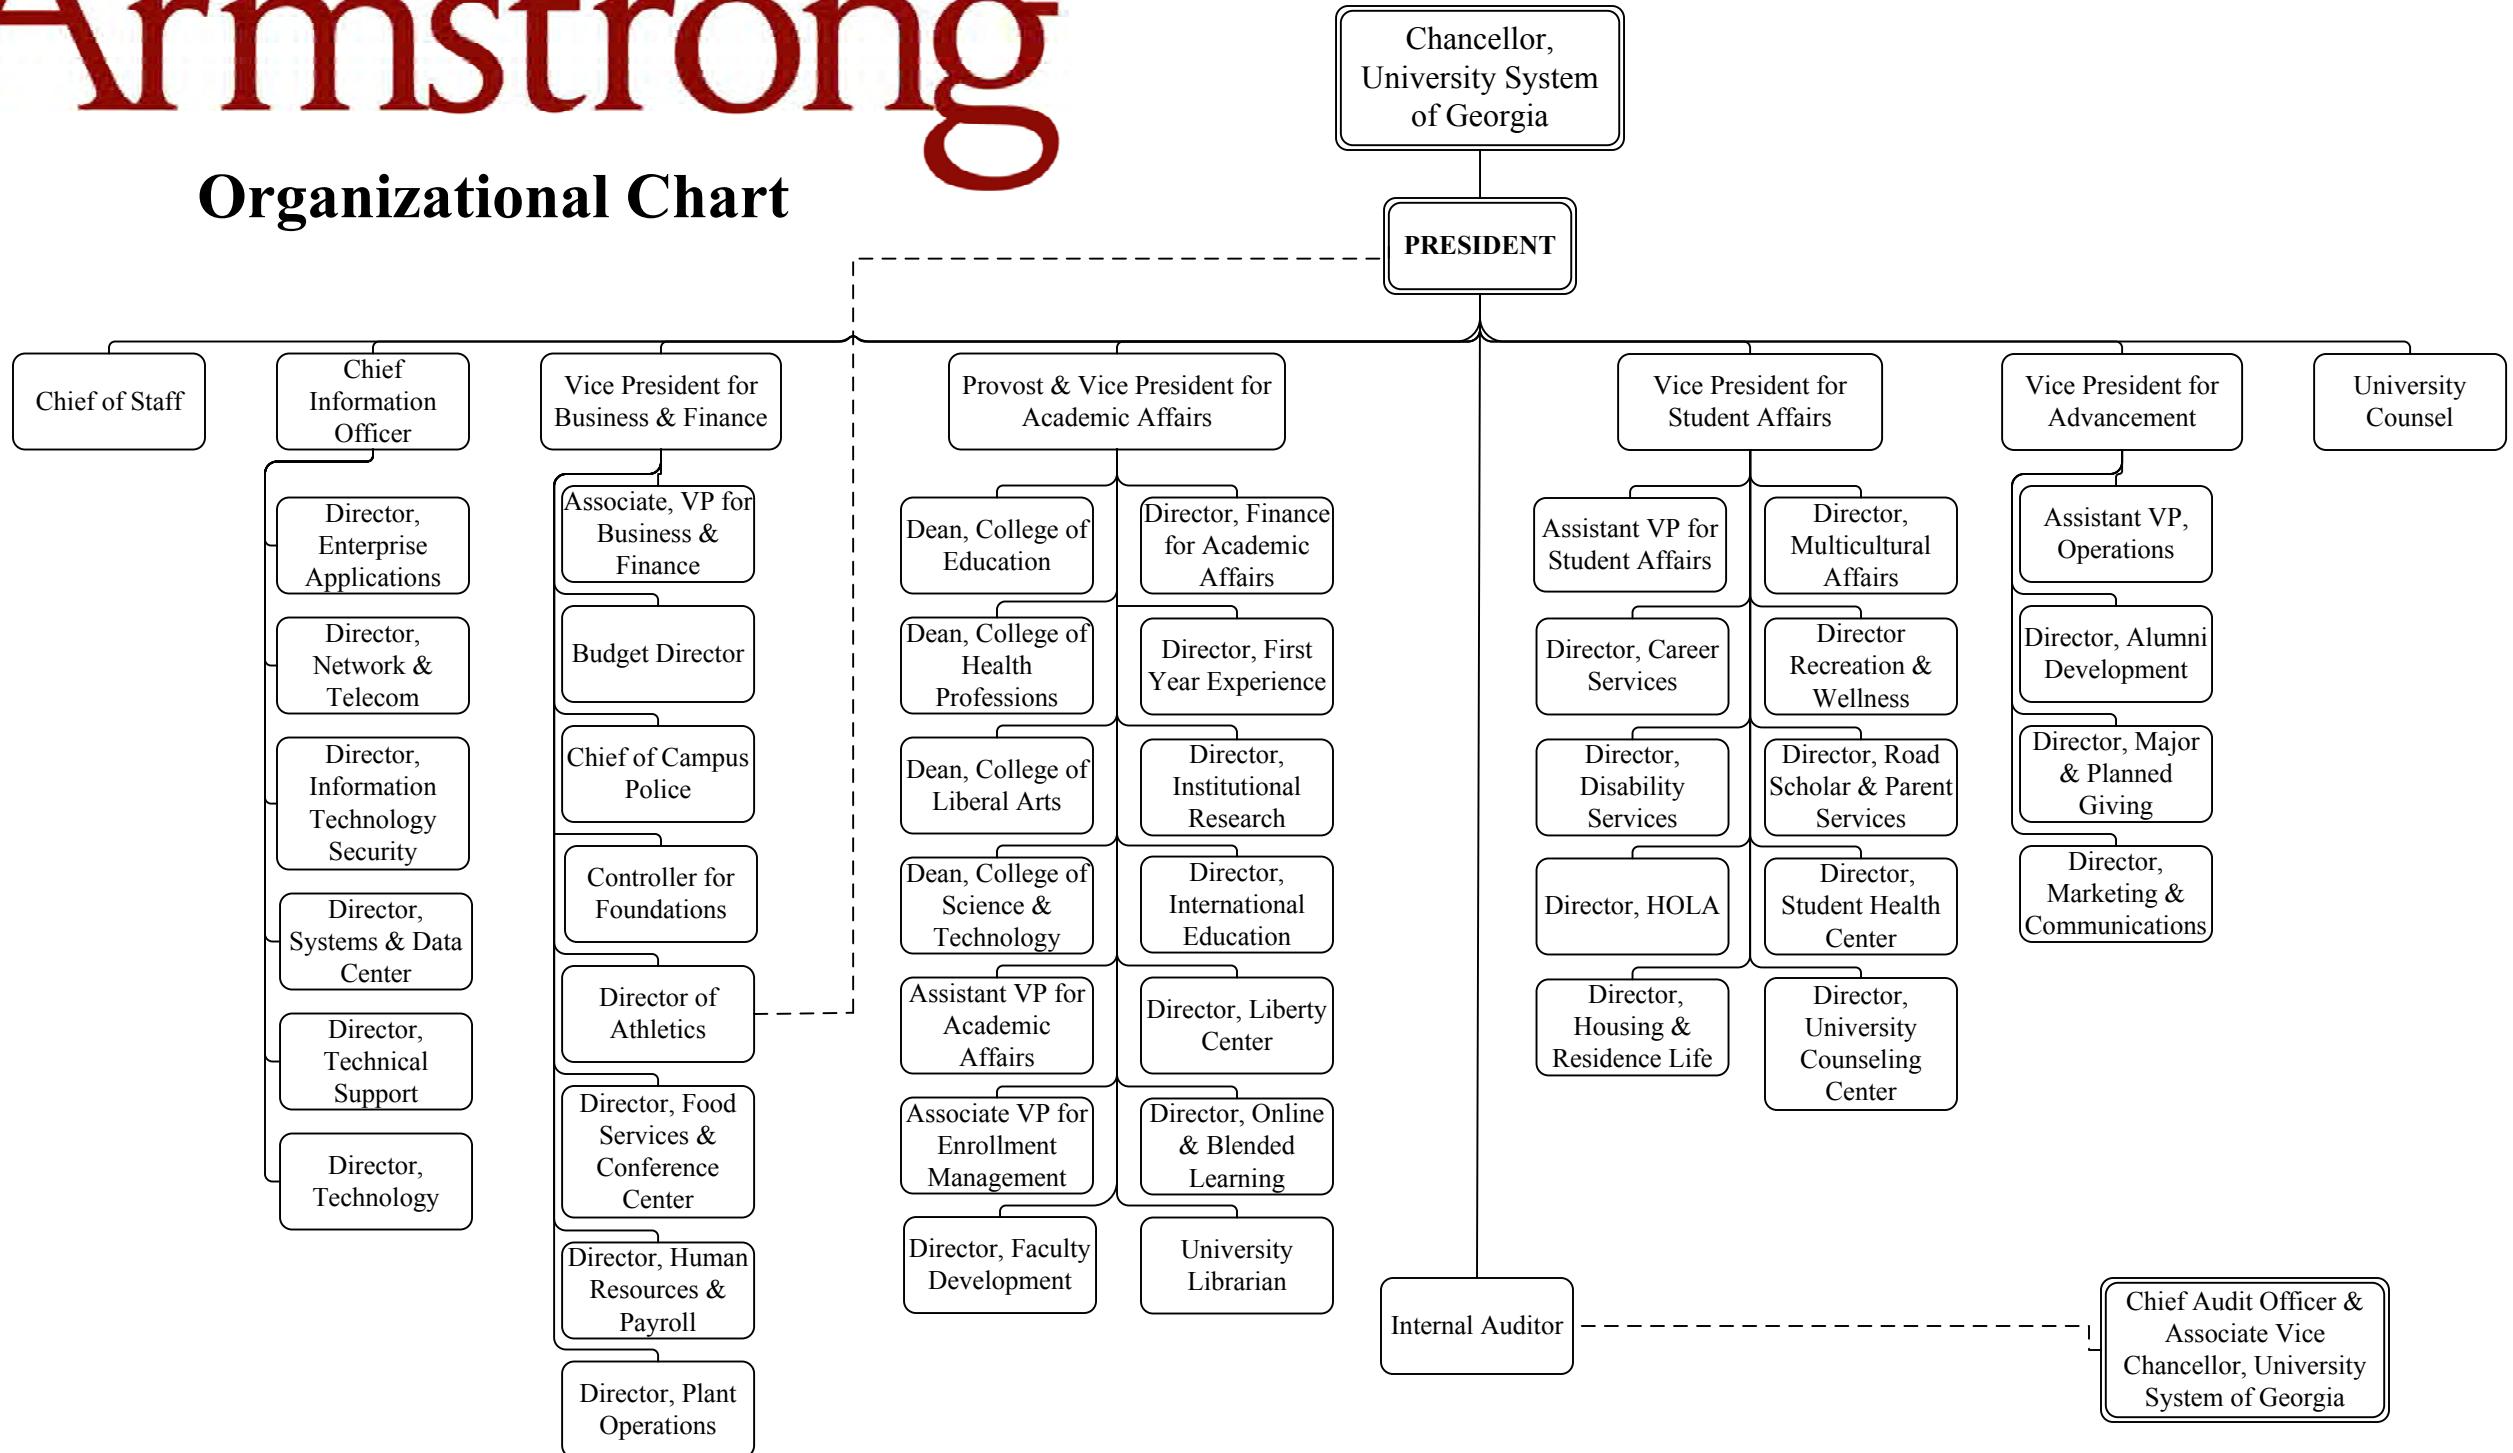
Armstrong

Organizational Chart

Chancellor, University System of Georgia

PRESIDENT

Chief of Staff

Chief Information Officer

Director, Enterprise Applications

Director, Network & Telecom

Director, Information Technology Security

Director, Systems & Data Center

Director, Technical Support

Director, Technology

Vice President for Business & Finance

Associate, VP for Business & Finance

Budget Director

Chief of Campus Police

Controller for Foundations

Director of Athletics

Director, Food Services & Conference Center

Director, Human Resources & Payroll

Director, Plant Operations

Provost & Vice President for Academic Affairs

Dean, College of Education

Dean, College of Health Professions

Dean, College of Liberal Arts

Dean, College of Science & Technology

Assistant VP for Academic Affairs

Associate VP for Enrollment Management

Director, Faculty Development

Director, Finance for Academic Affairs

Director, First Year Experience

Director, Institutional Research

Director, International Education

Director, Liberty Center

Director, Online & Blended Learning

University Librarian

Internal Auditor

Chief Audit Officer & Associate Vice Chancellor, University System of Georgia

Vice President for Student Affairs

Assistant VP for Student Affairs

Director, Career Services

Director, Disability Services

Director, HOLA

Director, Housing & Residence Life

Director, Multicultural Affairs

Director Recreation & Wellness

Director, Road Scholar & Parent Services

Director, Student Health Center

Director, University Counseling Center

Vice President for Advancement

Assistant VP, Operations

Director, Alumni Development

Director, Major & Planned Giving

Director, Marketing & Communications

University Counsel